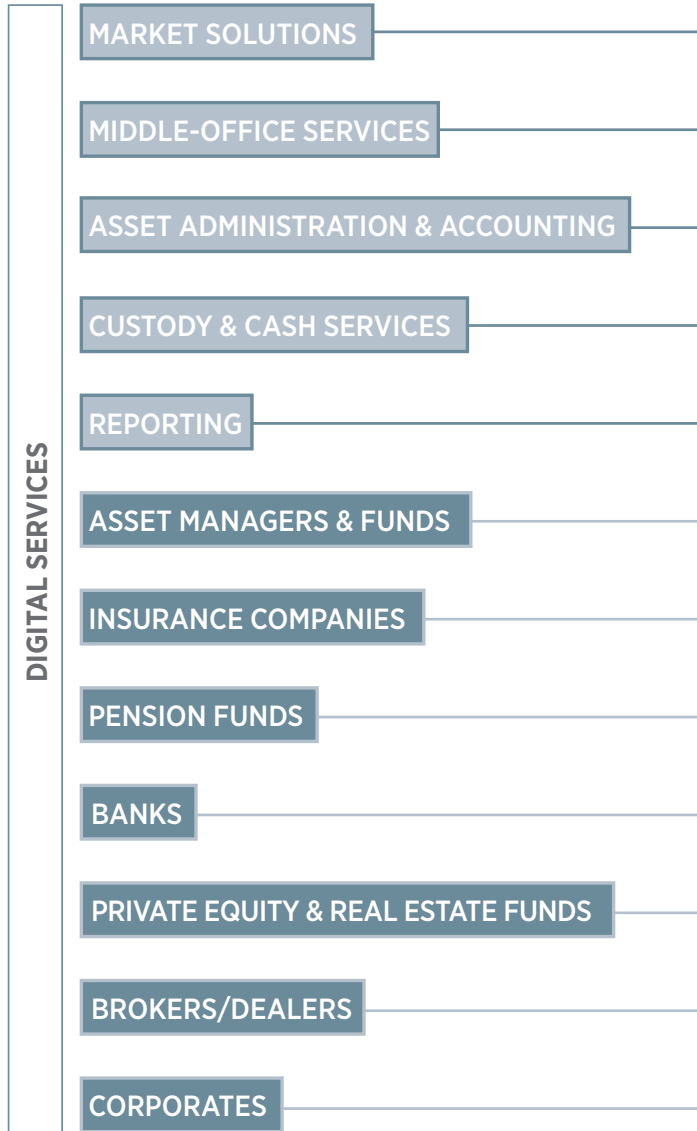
DIGITAL SERVICES

MARKET SOLUTIONS

MIDDLE-OFFICE SERVICES

ASSET ADMINISTRATION & ACCOUNTING

CUSTODY & CASH SERVICES

REPORTING

ASSET MANAGERS & FUNDS

INSURANCE COMPANIES

PENSION FUNDS

BANKS

PRIVATE EQUITY & REAL ESTATE FUNDS

BROKERS/DEALERS

CORPORATES